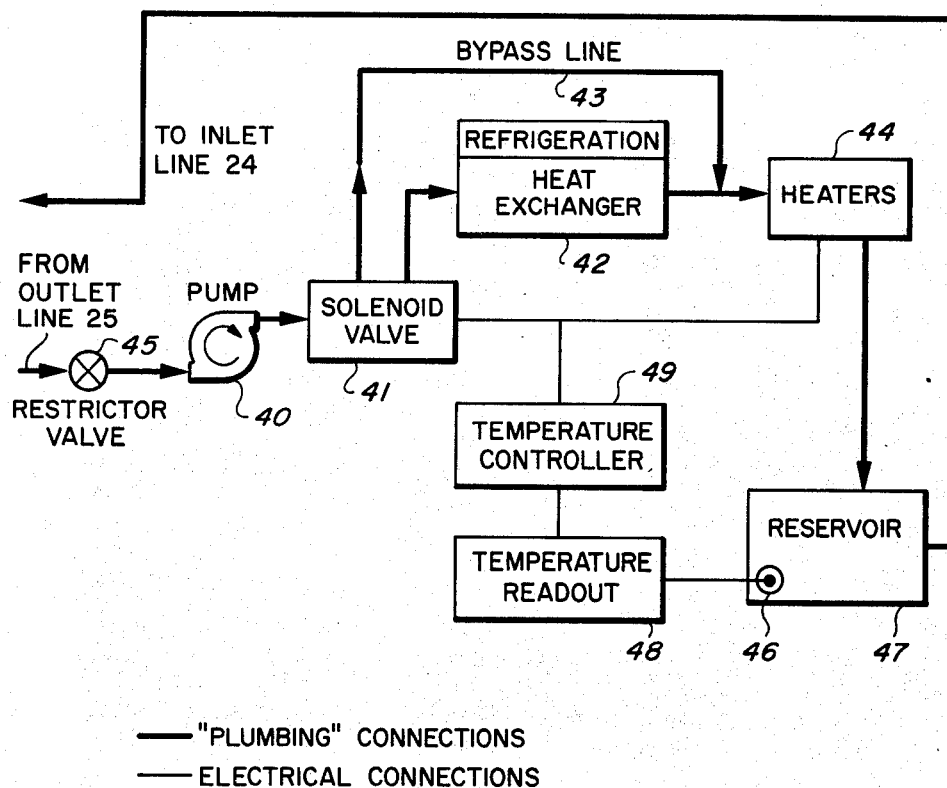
BYPASS LINE
43
TO INLET LINE 24
REFRIGERATION
HEAT EXCHANGER
44
HEATERS
42
FROM OUTLET LINE 25
PUMP
SOLENOID VALVE
45
RESTRICTOR VALVE
40
41
49
TEMPERATURE CONTROLLER
RESERVOIR
TEMPERATURE READOUT
48
46
47
"PLUMBING" CONNECTIONS
ELECTRICAL CONNECTIONS